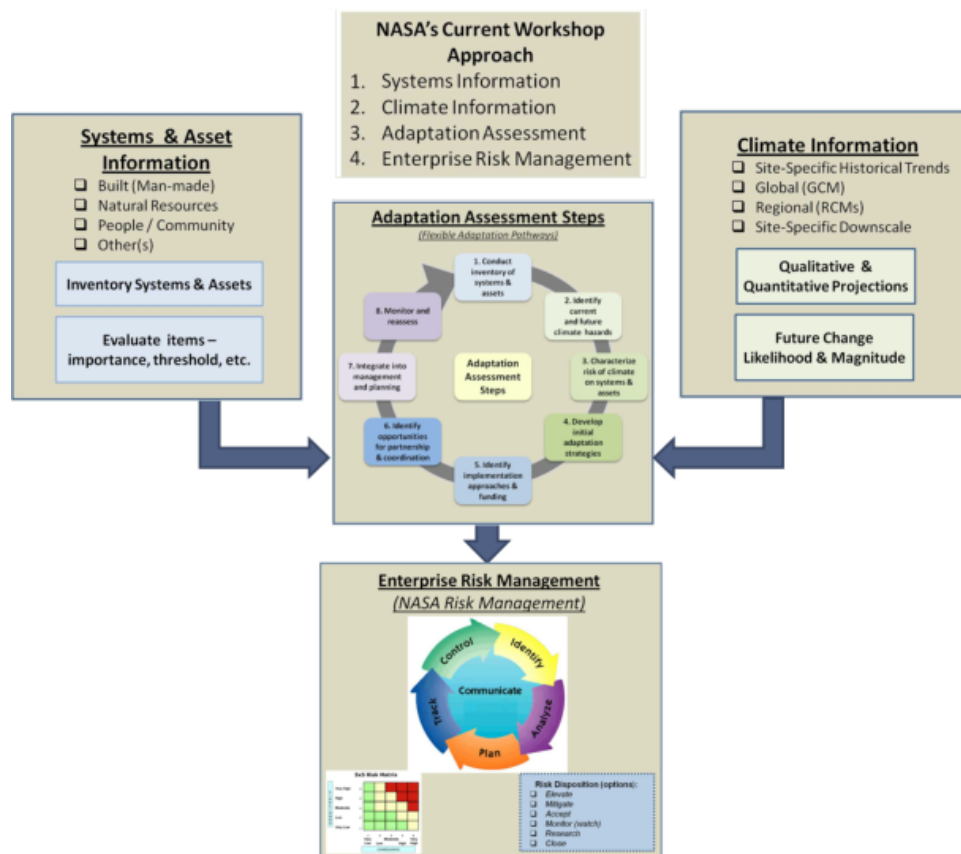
NASA's Current Workshop Approach
1. Systems Information
2. Climate Information
3. Adaptation Assessment
4. Enterprise Risk Management

Systems & Asset Information
❑ Built (Man-made)
❑ Natural Resources
❑ People / Community
❑ Other(s)

Inventory Systems & Assets

Evaluate items – importance, threshold, etc.

Climate Information
❑ Site-Specific Historical Trends
❑ Global (GCM)
❑ Regional (RCMs)
❑ Site-Specific Downscale

Qualitative & Quantitative Projections

Future Change Likelihood & Magnitude

Adaptation Assessment Steps
(Flexible Adaptation Pathways)

1. Conduct inventory of systems & assets
2. Identify current and future climate hazards
3. Characterize risk of climate on systems & assets
4. Develop initial adaptation strategies
5. Identify implementation approaches & funding
6. Identify opportunities for partnership & coordination
7. Integrate into management and planning
8. Monitor and reassess

Adaptation Assessment Steps

Enterprise Risk Management
(NASA Risk Management)

Control
Identify
Analyze
Plan
Track
Communicate

5x5 Risk Matrix
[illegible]

Risk Disposition (options):
❑ Elevate
❑ Mitigate
❑ Accept
❑ Monitor (watch)
❑ Research
❑ Close